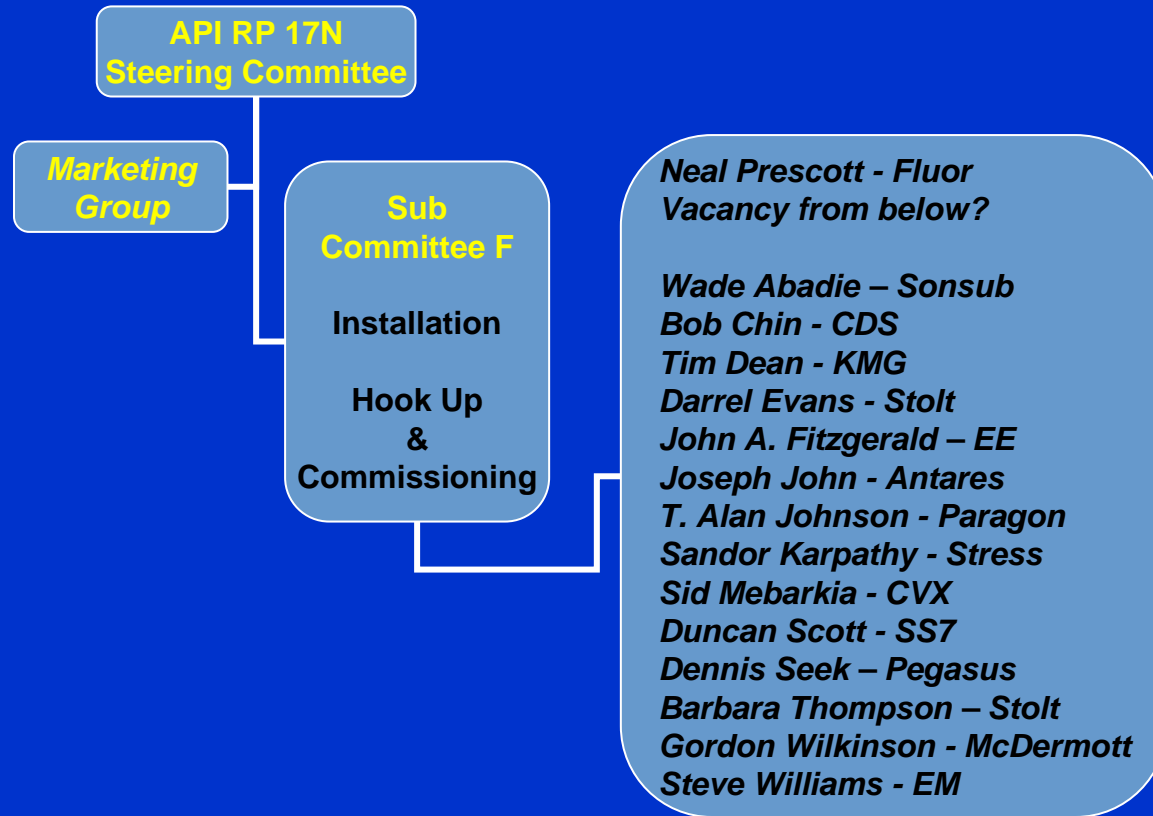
API RP 17N
Steering Committee

Marketing Group

Sub Committee F

Installation

Hook Up
&
Commissioning

Neal Prescott - Fluor
Vacancy from below?

Wade Abadie – Sonsub
Bob Chin - CDS
Tim Dean - KMG
Darrel Evans - Stolt
John A. Fitzgerald – EE
Joseph John - Antares
T. Alan Johnson - Paragon
Sandor Karpathy - Stress
Sid Mebarkia - CVX
Duncan Scott - SS7
Dennis Seek – Pegasus
Barbara Thompson – Stolt
Gordon Wilkinson - McDermott
Steve Williams - EM